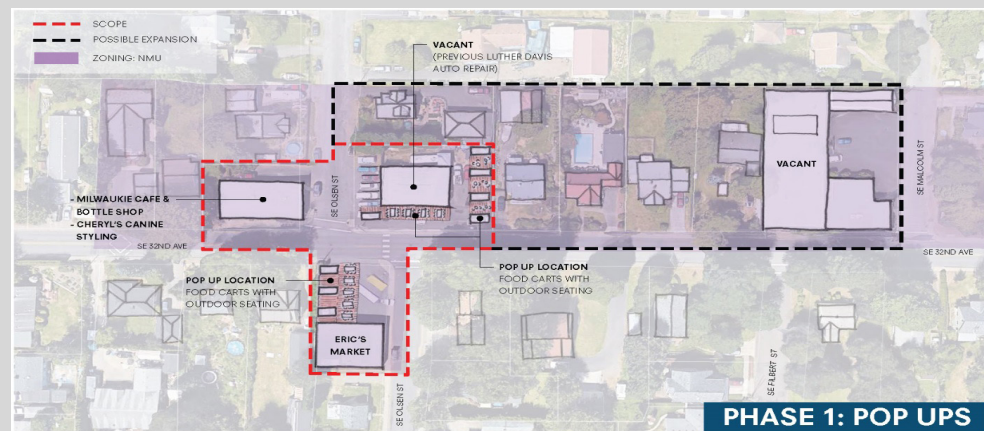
SCOPE
POSSIBLE EXPANSION
ZONING: NMU

VACANT
(PREVIOUS LUTHER DAVIS AUTO REPAIR)

VACANT

SE MALCOLM ST

- MILWAUKIE CAFE & BOTTLE SHOP
- CHERYL'S CANINE STYLING

SE OLSEN ST

SE 32ND AVE

SE 32ND AVE

POP UP LOCATION
FOOD CARTS WITH OUTDOOR SEATING

POP UP LOCATION
FOOD CARTS WITH OUTDOOR SEATING

ERIC'S MARKET

SE FILBERT ST

SE OLSEN ST

PHASE 1: POP UPS